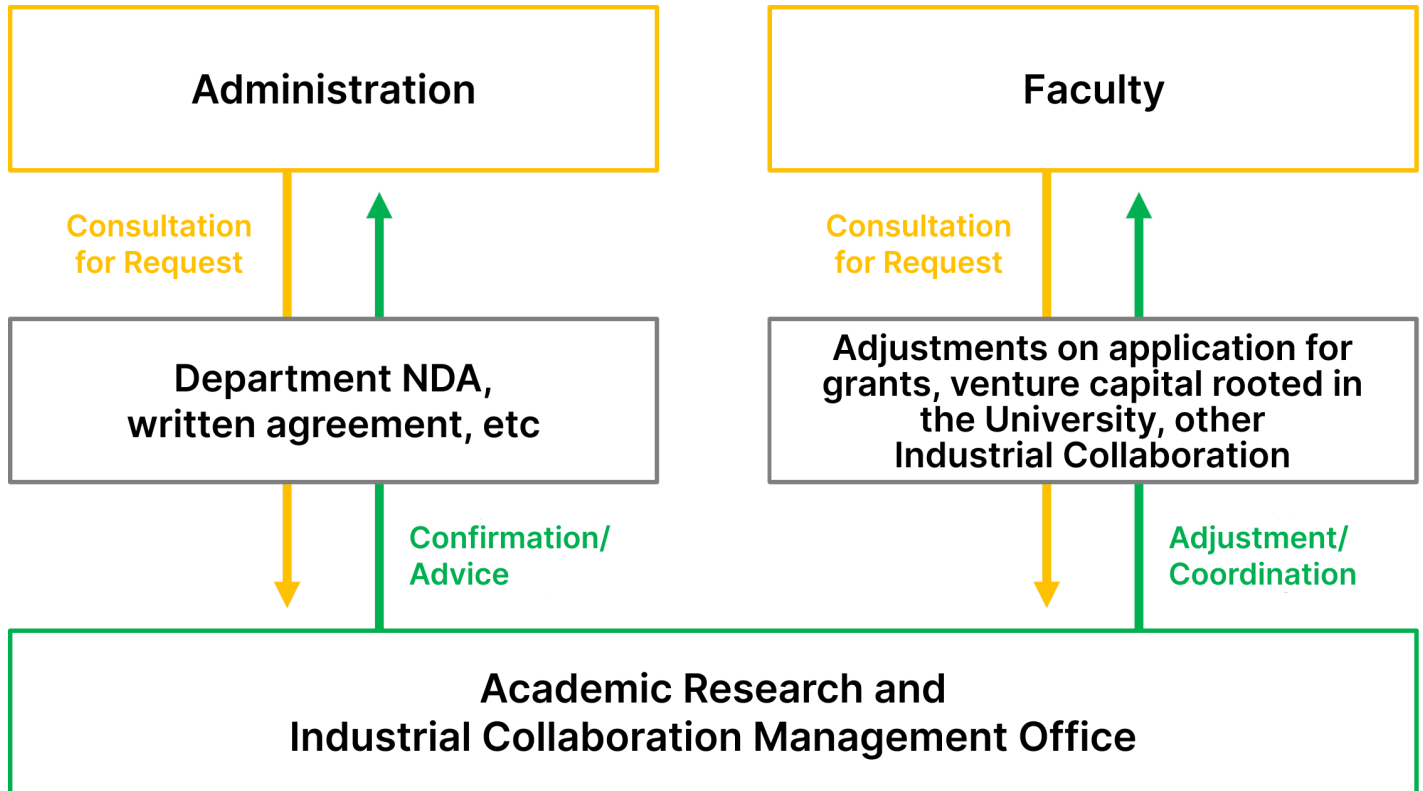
Administration

Consultation for Request

Department NDA, written agreement, etc

Confirmation/ Advice

Faculty

Consultation for Request

Adjustments on application for grants, venture capital rooted in the University, other Industrial Collaboration

Adjustment/ Coordination

Academic Research and Industrial Collaboration Management Office